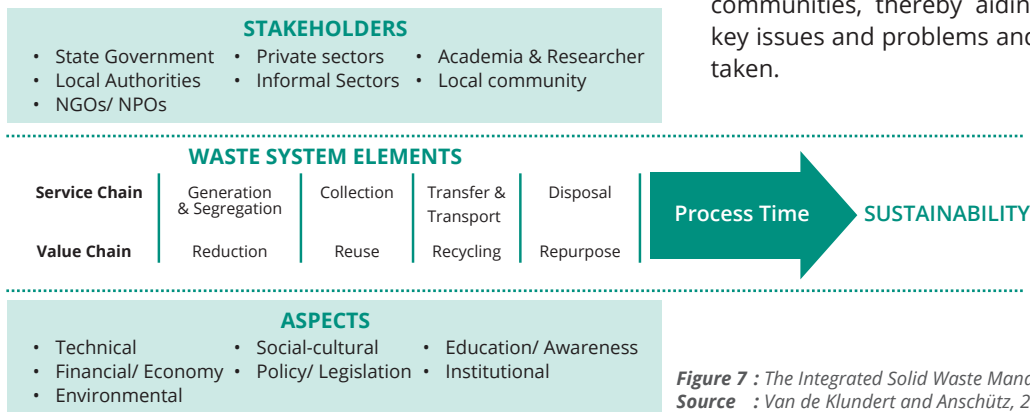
communities, thereby aidin
key issues and problems and
taken.

STAKEHOLDERS

- State Government
- Local Authorities
- NGOs/ NPOs
- Private sectors
- Informal Sectors
- Academia & Researcher
- Local community

WASTE SYSTEM ELEMENTS

| | | | | |
|---|---|---|---|---|
| Service Chain | Generation & Segregation | Collection | Transfer & Transport | Disposal |
| Value Chain | Reduction | Reuse | Recycling | Repurpose |

Process Time

SUSTAINABILITY

ASPECTS

- Technical
- Financial/ Economy
- Environmental
- Social-cultural
- Policy/ Legislation
- Education/ Awareness
- Institutional

*Figure 7 : The Integrated Solid Waste Mana*
*Source : Van de Klundert and Anschütz, 2*